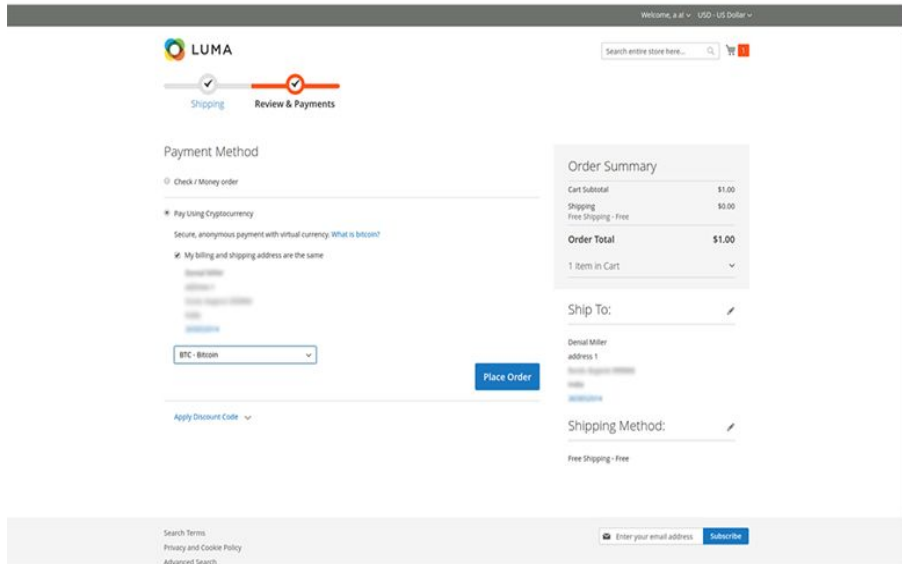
Welcome, a a! ∨ USD - US Dollar ∨

LUMA

Search entire store here...

1

Shipping Review & Payments

Payment Method

Check / Money order

Pay Using Cryptocurrency

Secure, anonymous payment with virtual currency. What is bitcoin?

My billing and shipping address are the same

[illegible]
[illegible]
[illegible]
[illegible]
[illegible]

BTC - Bitcoin

Place Order

Apply Discount Code

Order Summary

| | |
|---|---|
| Cart Subtotal | $1.00 |
| Shipping<br>Free Shipping - Free | $0.00 |
| Order Total | $1.00 |

1 Item in Cart

Ship To:

Denial Miller
address 1
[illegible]
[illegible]
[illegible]

Shipping Method:

Free Shipping - Free

Search Terms
Privacy and Cookie Policy
Advanced Search

Enter your email address Subscribe